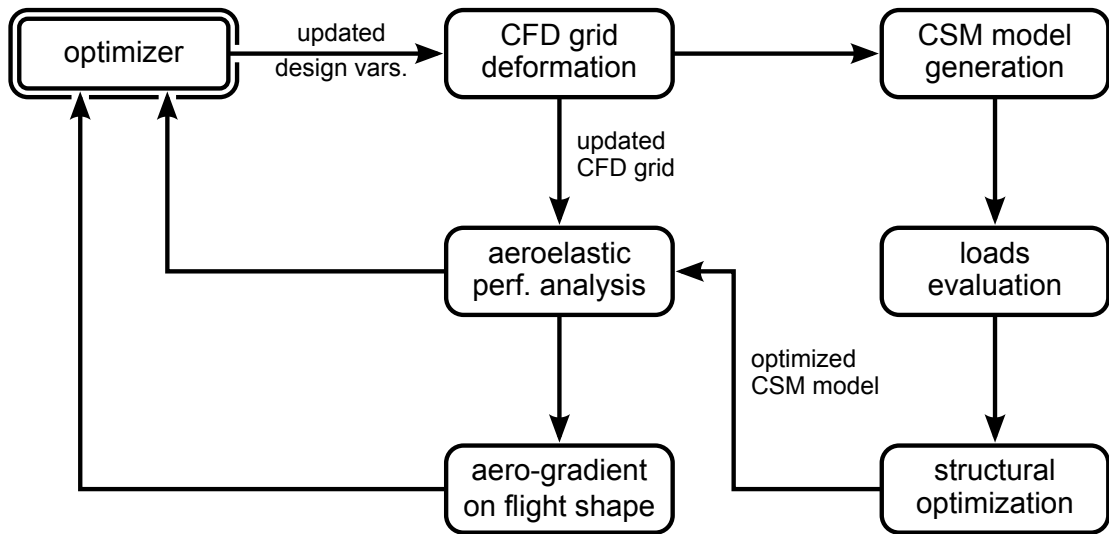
optimizer

updated
design vars.

CFD grid
deformation

CSM model
generation

updated
CFD grid

aeroelastic
perf. analysis

loads
evaluation

optimized
CSM model

aero-gradient
on flight shape

structural
optimization